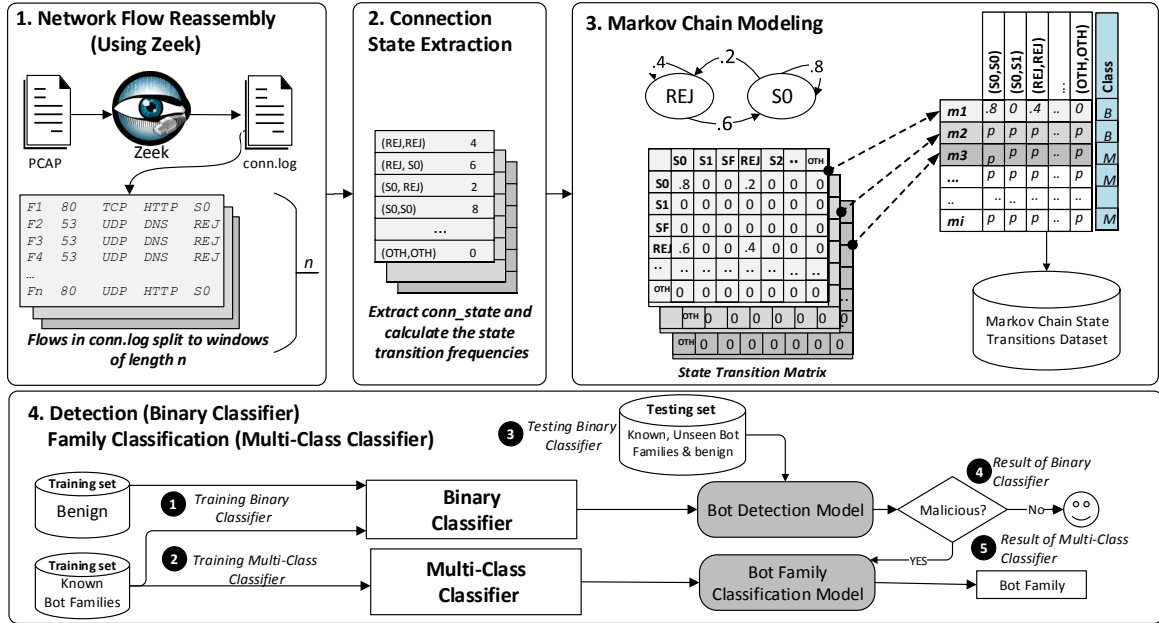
1. Network Flow Reassembly (Using Zeek)

PCAP

Zeek

conn.log

F1 80 TCP HTTP S0
F2 53 UDP DNS REJ
F3 53 UDP DNS REJ
F4 53 UDP DNS REJ
...
Fn 80 UDP HTTP S0

n

Flows in conn.log split to windows of length n

2. Connection State Extraction

| | |
|---|---|
| (REJ,REJ) | 4 |
| (REJ, S0) | 6 |
| (S0, REJ) | 2 |
| (S0,S0) | 8 |
| ... | |
| (OTH,OTH) | 0 |

Extract conn_state and calculate the state transition frequencies

3. Markov Chain Modeling

.4 .2 .8
REJ S0
.6

| | S0 | S1 | SF | REJ | S2 | .. | OTH |
|---|---|---|---|---|---|---|---|
| S0 | .8 | 0 | 0 | .2 | 0 | 0 | 0 |
| S1 | 0 | 0 | 0 | 0 | 0 | 0 | 0 |
| SF | 0 | 0 | 0 | 0 | 0 | 0 | 0 |
| REJ | .6 | 0 | 0 | .4 | 0 | 0 | 0 |
| .. | .. | .. | .. | .. | .. | .. | .. |
| OTH | 0 | 0 | 0 | 0 | 0 | 0 | 0 |

OTH 0 0 0 0 0 0 0
OTH 0 0 0 0 0 0 0

State Transition Matrix

| | (S0,S0) | (S0,S1) | (REJ,REJ) | ... | (OTH,OTH) | Class |
|---|---|---|---|---|---|---|
| m1 | .8 | 0 | .4 | .. | 0 | B |
| m2 | p | p | p | .. | p | B |
| m3 | p | p | p | .. | p | M |
| ... | p | p | p | .. | p | M |
| .. | .. | .. | .. | .. | .. | |
| mi | p | p | p | .. | p | M |

Markov Chain State Transitions Dataset

4. Detection (Binary Classifier)
Family Classification (Multi-Class Classifier)

Testing set
Known, Unseen Bot Families & benign

3 Testing Binary Classifier

Training set
Benign

1 Training Binary Classifier

Binary Classifier

Bot Detection Model

Malicious?

No

4 Result of Binary Classifier

Training set
Known Bot Families

2 Training Multi-Class Classifier

Multi-Class Classifier

Bot Family Classification Model

YES

5 Result of Multi-Class Classifier

Bot Family